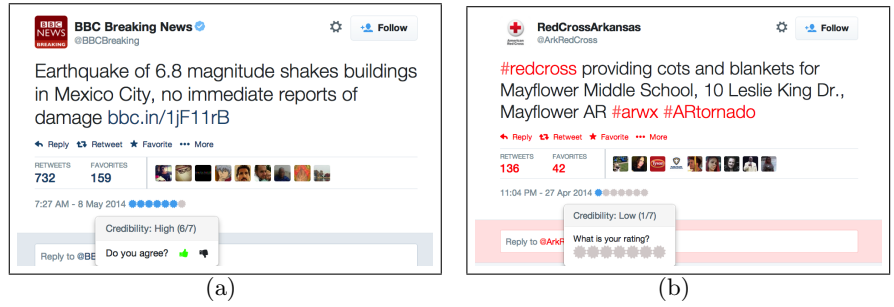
BBC NEWS BREAKING

BBC Breaking News
@BBCBreaking

Follow

Earthquake of 6.8 magnitude shakes buildings in Mexico City, no immediate reports of damage bbc.in/1jF11rB

Reply Retweet Favorite More

RETWEETS 732
FAVORITES 159

7:27 AM - 8 May 2014

Credibility: High (6/7)

Do you agree?

Reply to @BB

(a)

American Red Cross

RedCrossArkansas
@ArkRedCross

Follow

#redcross providing cots and blankets for Mayflower Middle School, 10 Leslie King Dr., Mayflower AR #arwx #ARtornado

Reply Retweet Favorite More

RETWEETS 136
FAVORITES 42

11:04 PM - 27 Apr 2014

Credibility: Low (1/7)

What is your rating?

Reply to @ArkR

(b)